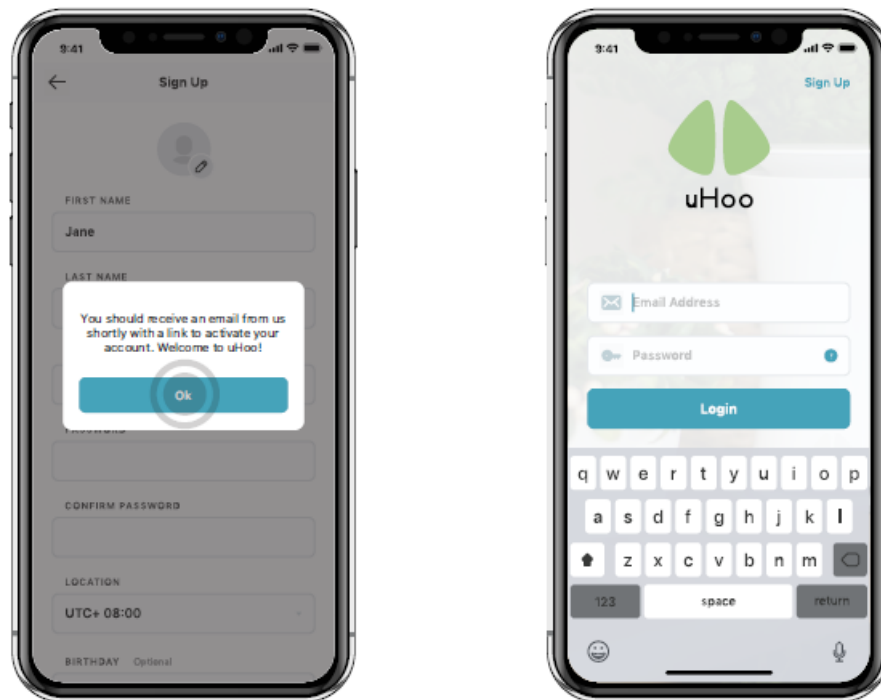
9:41

Sign Up

FIRST NAME

Jane

LAST NAME

You should receive an email from us shortly with a link to activate your account. Welcome to uHoo!

Ok

PASSWORD

CONFIRM PASSWORD

LOCATION

UTC+ 08:00

BIRTHDAY Optional

9:41

Sign Up

uHoo

Email Address

Password

Login

q w e r t y u i o p

a s d f g h j k l

z x c v b n m

123 space return